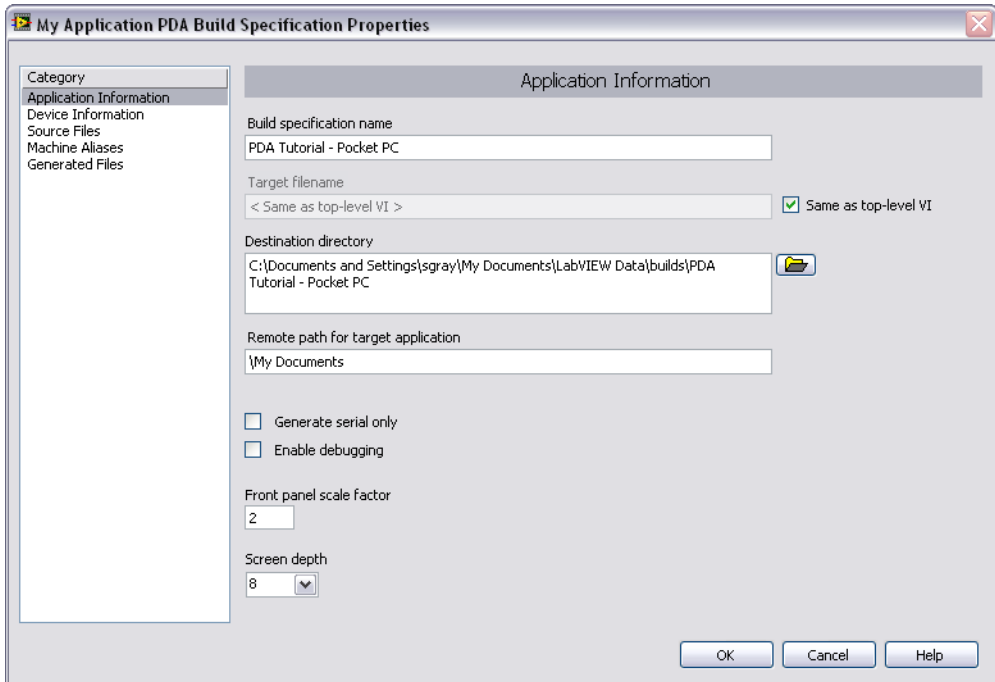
My Application PDA Build Specification Properties

Category
Application Information
Device Information
Source Files
Machine Aliases
Generated Files

Application Information

Build specification name
PDA Tutorial - Pocket PC

Target filename
< Same as top-level VI >
Same as top-level VI

Destination directory
C:\Documents and Settings\sgray\My Documents\LabVIEW Data\builds\PDA Tutorial - Pocket PC

Remote path for target application
\My Documents

Generate serial only
Enable debugging

Front panel scale factor
2

Screen depth
8

OK
Cancel
Help